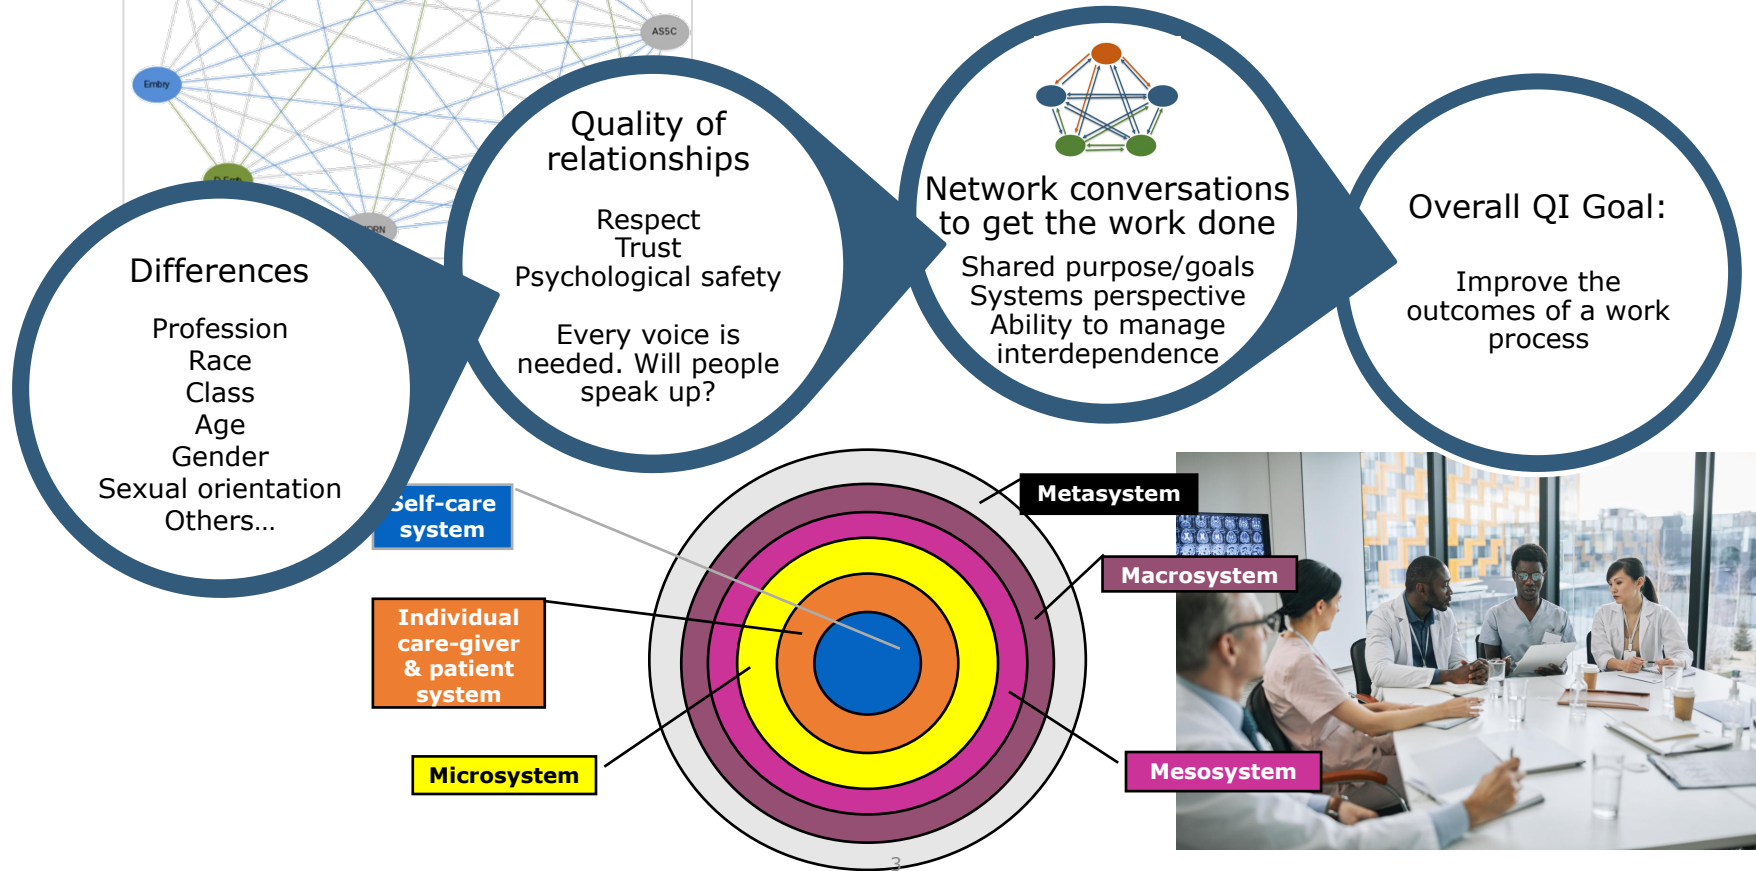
ASSC

Embry

D.Ev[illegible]

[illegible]RN

Differences

Profession
Race
Class
Age
Gender
Sexual orientation
Others…

Quality of relationships

Respect
Trust
Psychological safety

Every voice is needed. Will people speak up?

Network conversations to get the work done

Shared purpose/goals
Systems perspective
Ability to manage interdependence

Overall QI Goal:

Improve the outcomes of a work process

Self-care system

Individual care-giver & patient system

Microsystem

Metasystem

Macrosystem

Mesosystem

3